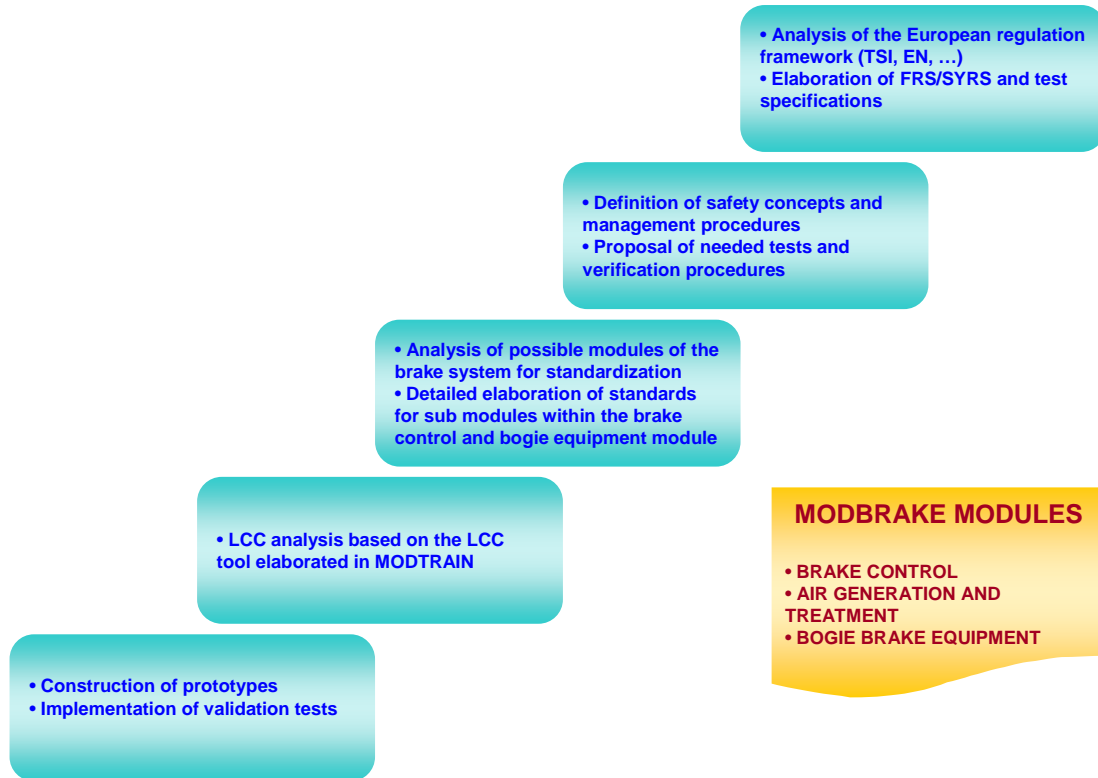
• Analysis of the European regulation framework (TSI, EN, …)
• Elaboration of FRS/SYRS and test specifications

• Definition of safety concepts and management procedures
• Proposal of needed tests and verification procedures

• Analysis of possible modules of the brake system for standardization
• Detailed elaboration of standards for sub modules within the brake control and bogie equipment module

• LCC analysis based on the LCC tool elaborated in MODTRAIN

MODBRAKE MODULES

• BRAKE CONTROL
• AIR GENERATION AND TREATMENT
• BOGIE BRAKE EQUIPMENT

• Construction of prototypes
• Implementation of validation tests